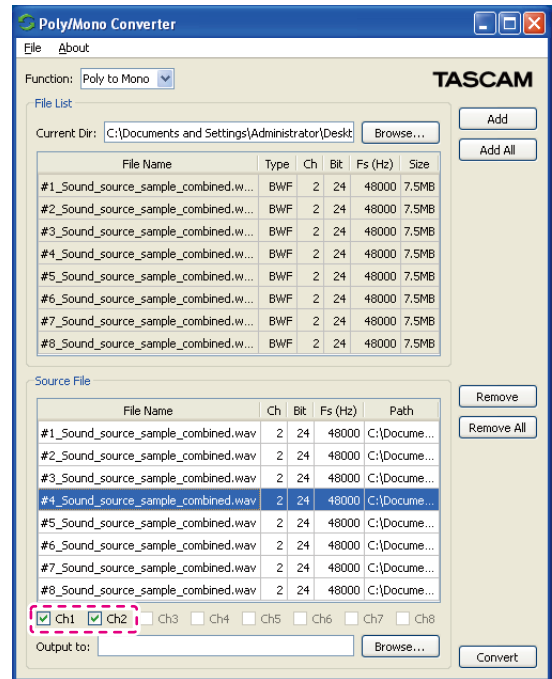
Poly/Mono Converter

File About

Function: Poly to Mono

TASCAM

File List

Current Dir: C:\Documents and Settings\Administrator\Deskt

Browse...

Add

Add All

| File Name | Type | Ch | Bit | Fs (Hz) | Size |
|---|---|---|---|---|---|
| #1_Sound_source_sample_combined.w... | BWF | 2 | 24 | 48000 | 7.5MB |
| #2_Sound_source_sample_combined.w... | BWF | 2 | 24 | 48000 | 7.5MB |
| #3_Sound_source_sample_combined.w... | BWF | 2 | 24 | 48000 | 7.5MB |
| #4_Sound_source_sample_combined.w... | BWF | 2 | 24 | 48000 | 7.5MB |
| #5_Sound_source_sample_combined.w... | BWF | 2 | 24 | 48000 | 7.5MB |
| #6_Sound_source_sample_combined.w... | BWF | 2 | 24 | 48000 | 7.5MB |
| #7_Sound_source_sample_combined.w... | BWF | 2 | 24 | 48000 | 7.5MB |
| #8_Sound_source_sample_combined.w... | BWF | 2 | 24 | 48000 | 7.5MB |

Source File

Remove

Remove All

| File Name | Ch | Bit | Fs (Hz) | Path |
|---|---|---|---|---|
| #1_Sound_source_sample_combined.wav | 2 | 24 | 48000 | C:\Docume... |
| #2_Sound_source_sample_combined.wav | 2 | 24 | 48000 | C:\Docume... |
| #3_Sound_source_sample_combined.wav | 2 | 24 | 48000 | C:\Docume... |
| #4_Sound_source_sample_combined.wav | 2 | 24 | 48000 | C:\Docume... |
| #5_Sound_source_sample_combined.wav | 2 | 24 | 48000 | C:\Docume... |
| #6_Sound_source_sample_combined.wav | 2 | 24 | 48000 | C:\Docume... |
| #7_Sound_source_sample_combined.wav | 2 | 24 | 48000 | C:\Docume... |
| #8_Sound_source_sample_combined.wav | 2 | 24 | 48000 | C:\Docume... |

Ch1 Ch2 Ch3 Ch4 Ch5 Ch6 Ch7 Ch8

Output to:

Browse...

Convert